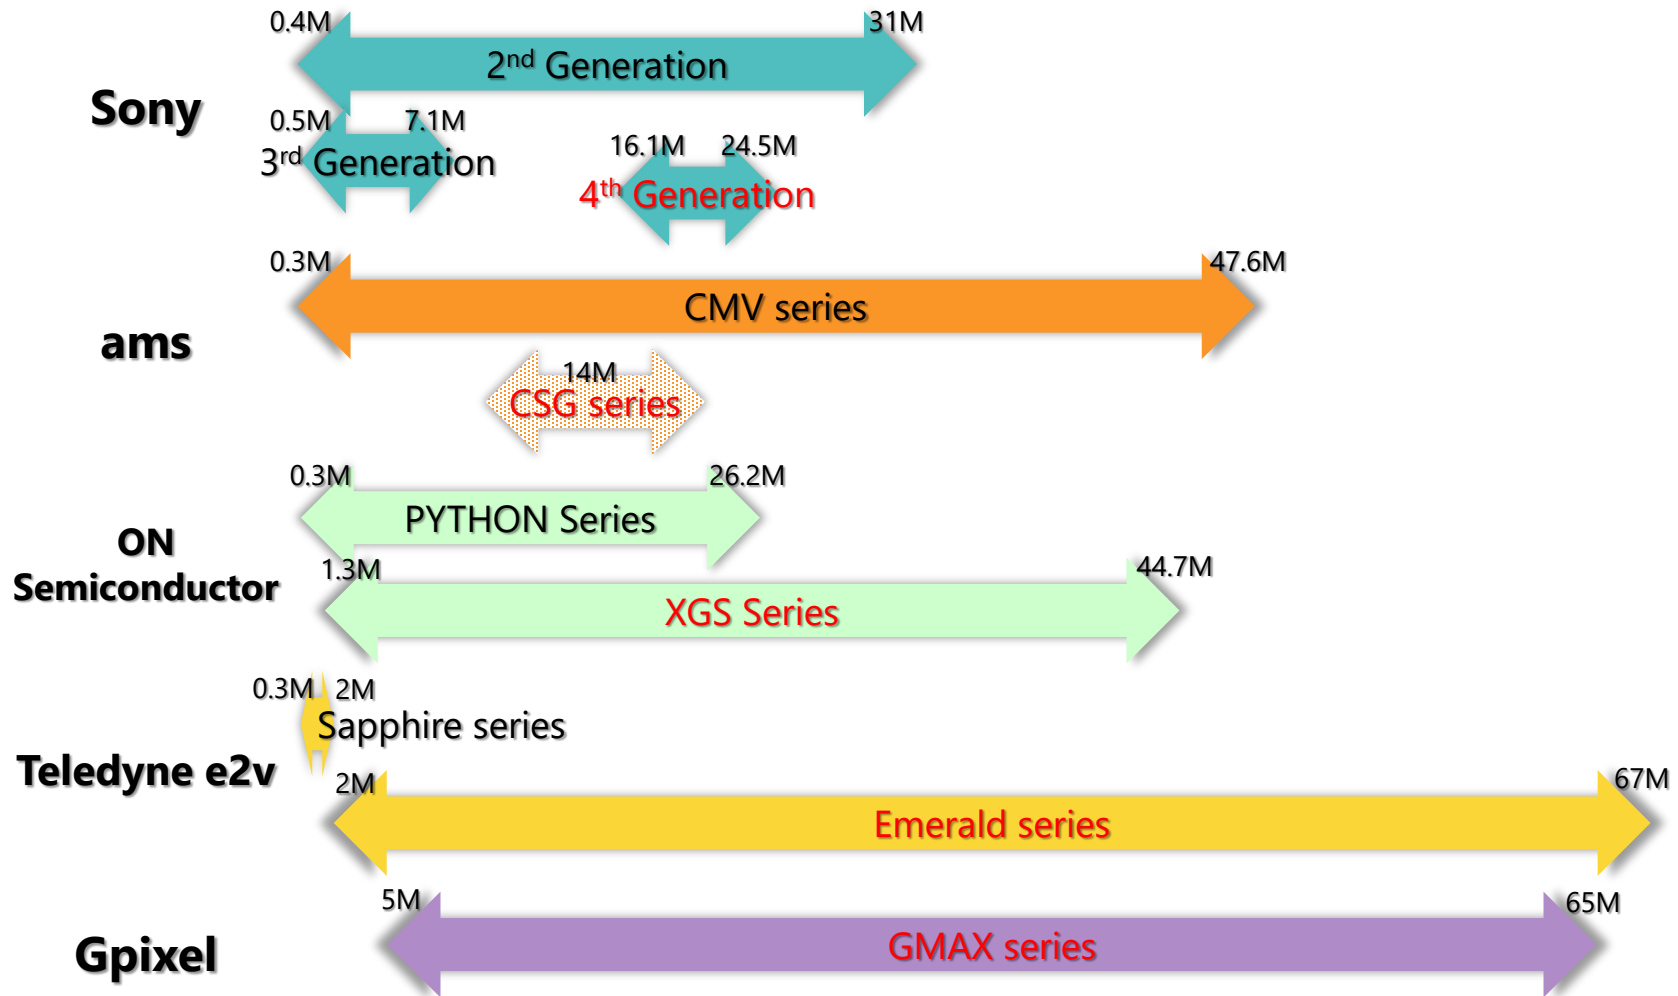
0.4M 31M
2$^{nd}$ Generation
Sony
0.5M 7.1M
3$^{rd}$ Generation
16.1M 24.5M
4$^{th}$ Generation
0.3M 47.6M
CMV series
ams
14M
CSG series
0.3M 26.2M
PYTHON Series
ON Semiconductor
1.3M 44.7M
XGS Series
0.3M 2M
Sapphire series
Teledyne e2v
2M 67M
Emerald series
5M 65M
Gpixel
GMAX series